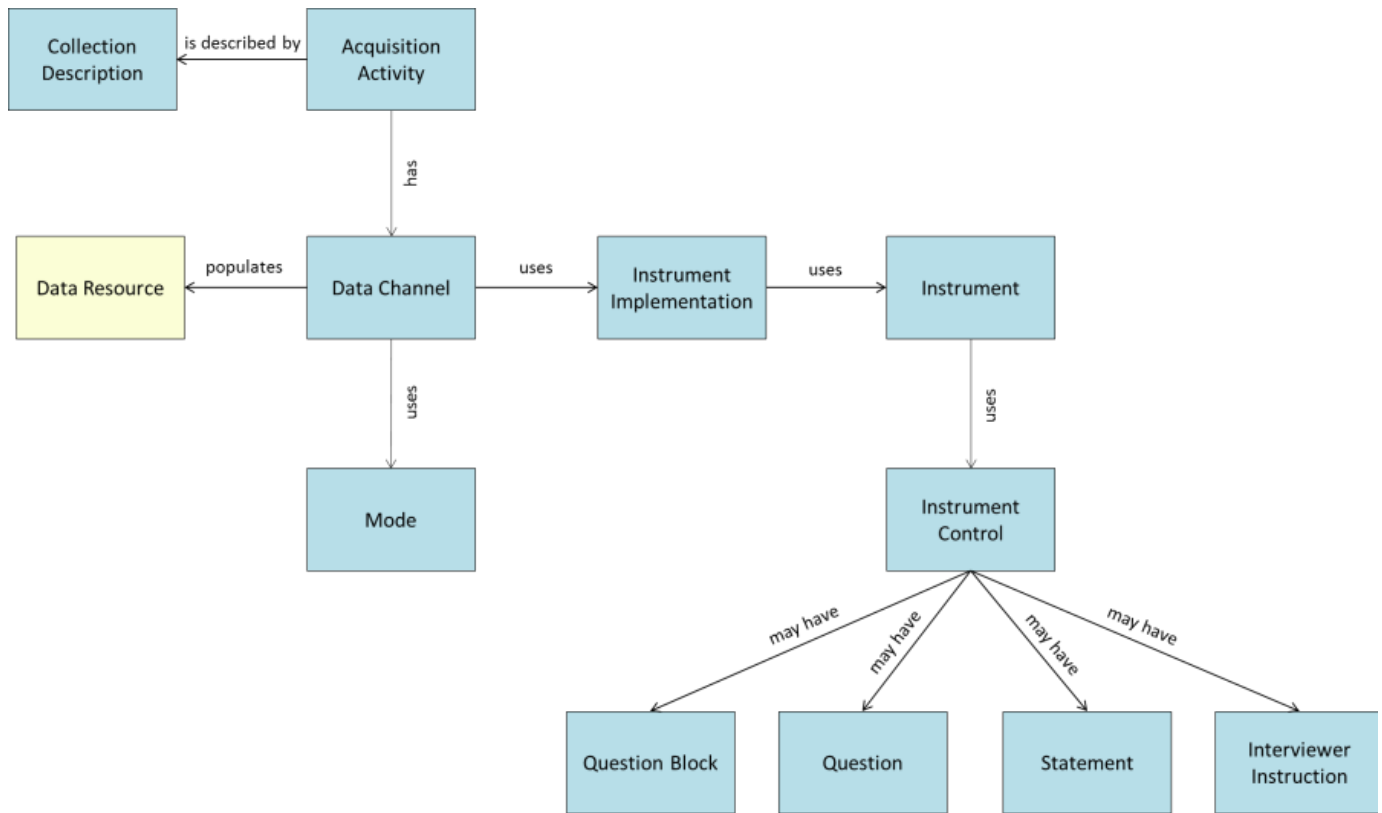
Collection Description

is described by

Acquisition Activity

has

Data Resource

populates

Data Channel

uses

Instrument Implementation

uses

Instrument

uses

Mode

uses

Instrument Control

may have

may have

may have

may have

Question Block

Question

Statement

Interviewer Instruction